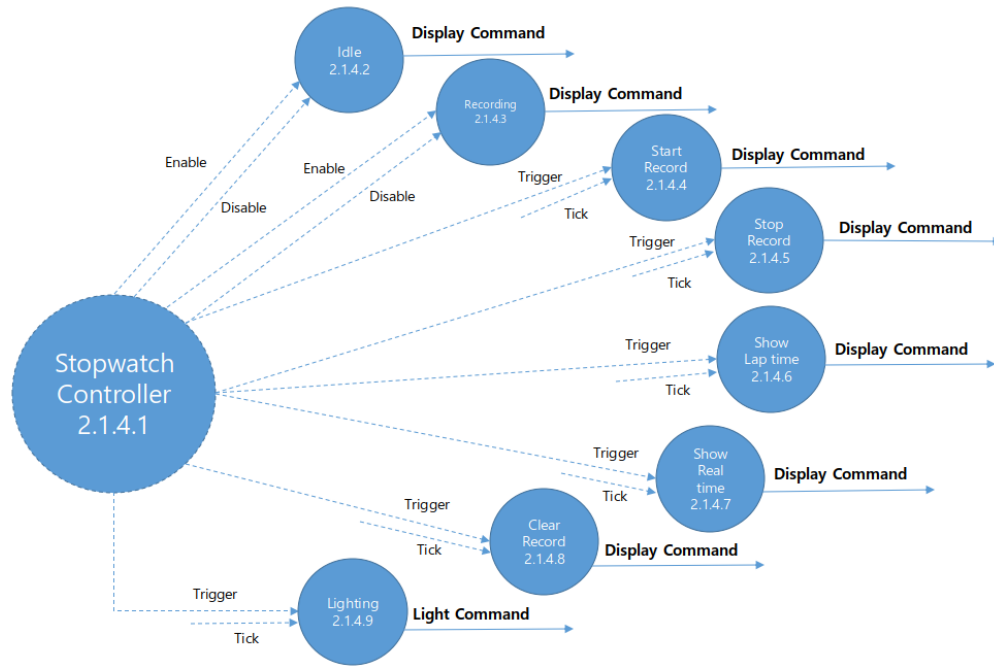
Idle
2.1.4.2

Display Command

Recording
2.1.4.3

Display Command

Start
Record
2.1.4.4

Display Command

Stop
Record
2.1.4.5

Display Command

Show
Lap time
2.1.4.6

Display Command

Show
Real
time
2.1.4.7

Display Command

Clear
Record
2.1.4.8

Display Command

Lighting
2.1.4.9

Light Command

Stopwatch
Controller
2.1.4.1

Enable
Disable
Enable
Disable
Trigger
Tick
Trigger
Tick
Trigger
Tick
Trigger
Tick
Trigger
Tick
Trigger
Tick